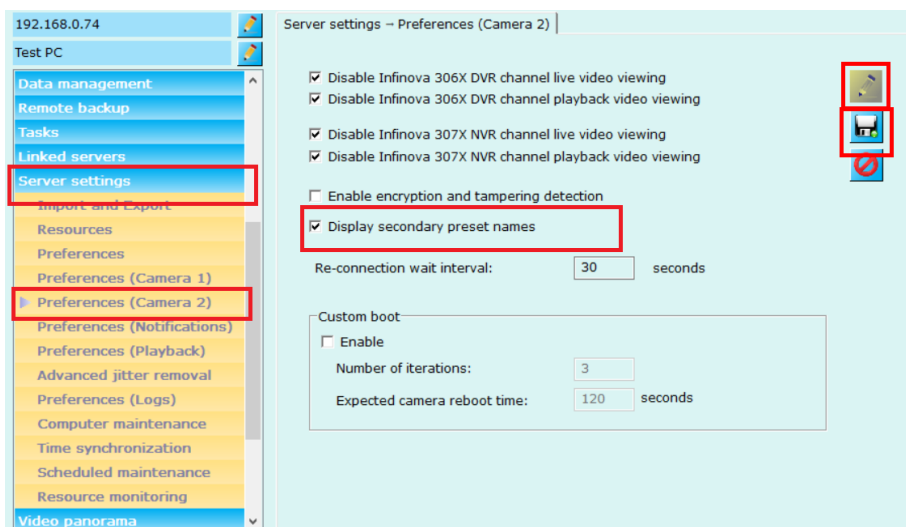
192.168.0.74
Test PC
Data management
Remote backup
Tasks
Linked servers
Server settings
Import and Export
Resources
Preferences
Preferences (Camera 1)
Preferences (Camera 2)
Preferences (Notifications)
Preferences (Playback)
Advanced jitter removal
Preferences (Logs)
Computer maintenance
Time synchronization
Scheduled maintenance
Resource monitoring
Video panorama

Server settings → Preferences (Camera 2)

☑ Disable Infinova 306X DVR channel live video viewing
☑ Disable Infinova 306X DVR channel playback video viewing

☑ Disable Infinova 307X NVR channel live video viewing
☑ Disable Infinova 307X NVR channel playback video viewing

☐ Enable encryption and tampering detection
☑ Display secondary preset names

Re-connection wait interval: 30 seconds

Custom boot
☐ Enable
Number of iterations: 3
Expected camera reboot time: 120 seconds